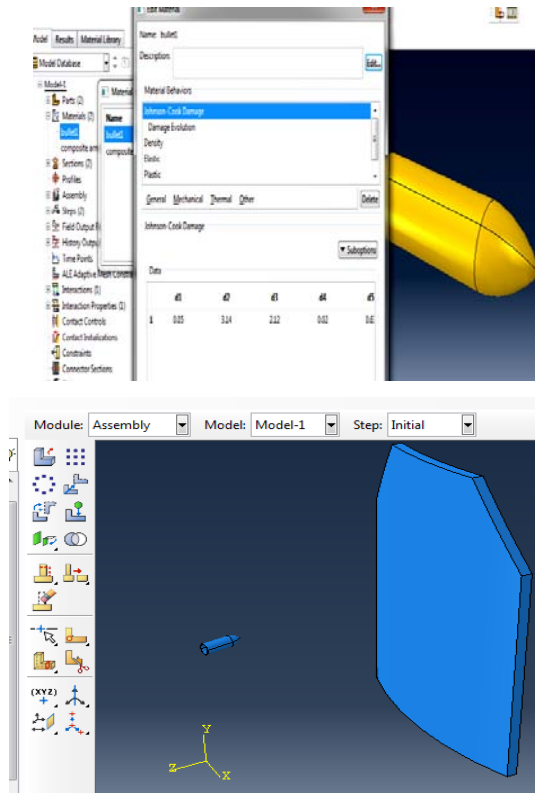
Model Results Material Library

Model Database

Model-1
Parts (2)
Materials (2)
bullet1
composite.am
Sections (2)
Profiles
Assembly
Steps (2)
Field Output R
History Output
Time Points
ALE Adaptive Mesh Controls
Interactions (1)
Interaction Properties (1)
Contact Controls
Contact Initializations
Constraints
Connector Sections

Materia
Name
bullet1
composite

Edit Material
Name: bullet1
Description:
Edit...

Material Behaviors
Johnson-Cook Damage
Damage Evolution
Density
Elastic
Plastic

General Mechanical Thermal Other
Delete

Johnson-Cook Damage
Suboptions

Data

| | d1 | d2 | d3 | d4 | d5 |
|---|---|---|---|---|---|
| 1 | 0.05 | 3.14 | 2.12 | 0.02 | 0.6 |

Module: Assembly Model: Model-1 Step: Initial

(XYZ)

Y
Z X